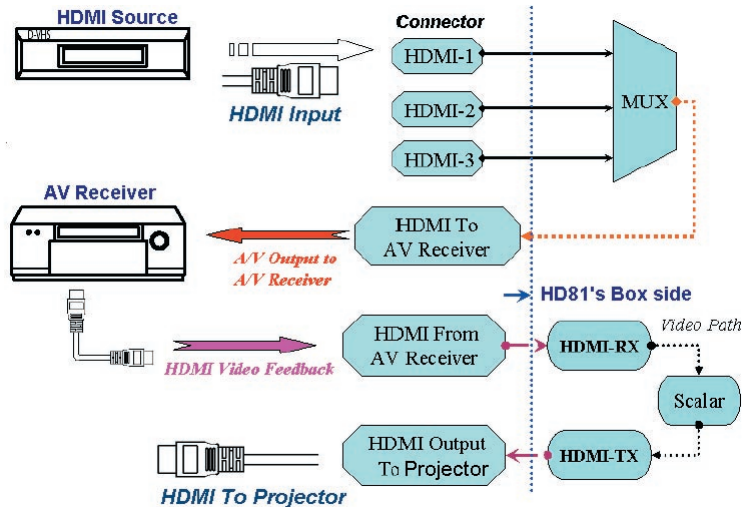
HDMI Source

D-VHS

HDMI Input

Connector

HDMI-1

HDMI-2

HDMI-3

MUX

AV Receiver

HDMI To AV Receiver

A/V Output to A/V Receiver

HD81's Box side

HDMI From AV Receiver

HDMI Video Feedback

HDMI-RX

Video Path

Scalar

HDMI Output To Projector

HDMI-TX

HDMI To Projector